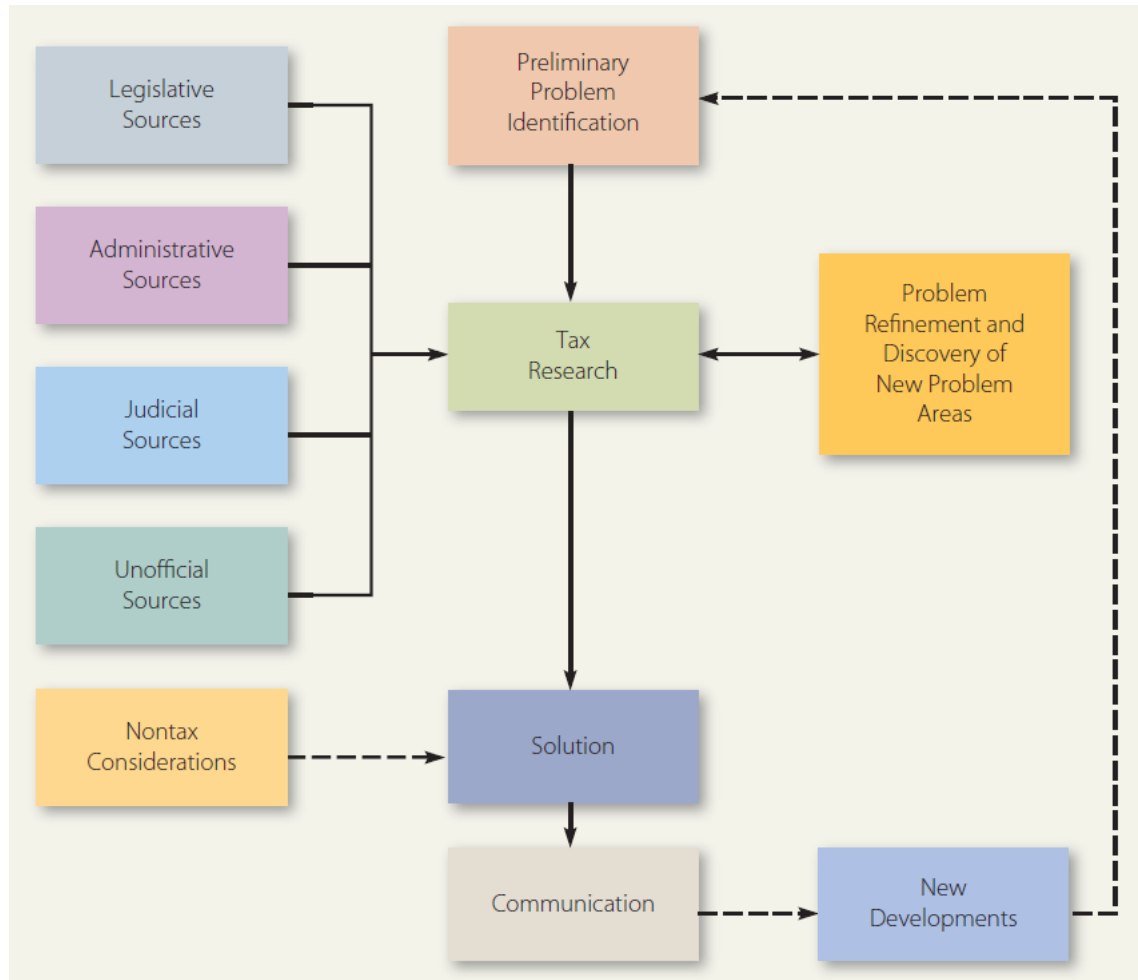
Legislative Sources

Preliminary Problem Identification

Administrative Sources

Tax Research

Problem Refinement and Discovery of New Problem Areas

Judicial Sources

Unofficial Sources

Nontax Considerations

Solution

Communication

New Developments